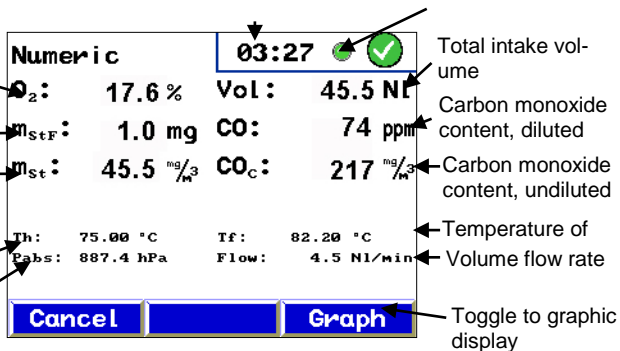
Numeric

03:27

Total intake volume

$O_2$: 17.6 %

Vol: 45.5 Nl

Carbon monoxide content, diluted

$m_{StF}$: 1.0 mg

CO: 74 ppm

Carbon monoxide content, undiluted

$m_{St}$: 45.5 $^{mg}/_{m^3}$

$CO_c$: 217 $^{mg}/_{m^3}$

Th: 75.00 °C

Tf: 82.20 °C

Temperature of

Pabs: 887.4 hPa

Flow: 4.5 Nl/min

Volume flow rate

Cancel

Graph

Toggle to graphic display